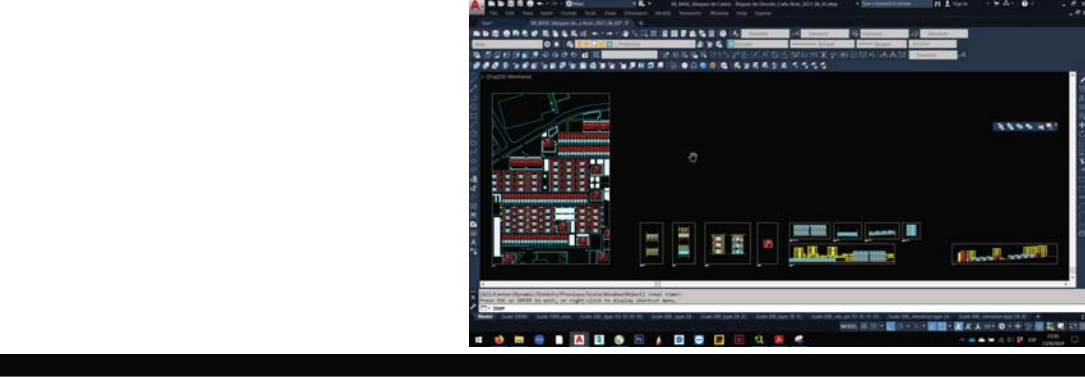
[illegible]

File Edit View Insert Format Tools Draw Dimension Modify Parametric Window Help Express

[-][Top][2D Wireframe]

[All]/Center/Dynamic/Extents/Previous/Scale/Window/Object] <real time>:
Press ESC or ENTER to exit, or right-click to display shortcut menu.

ZOOM

Model

MODEL